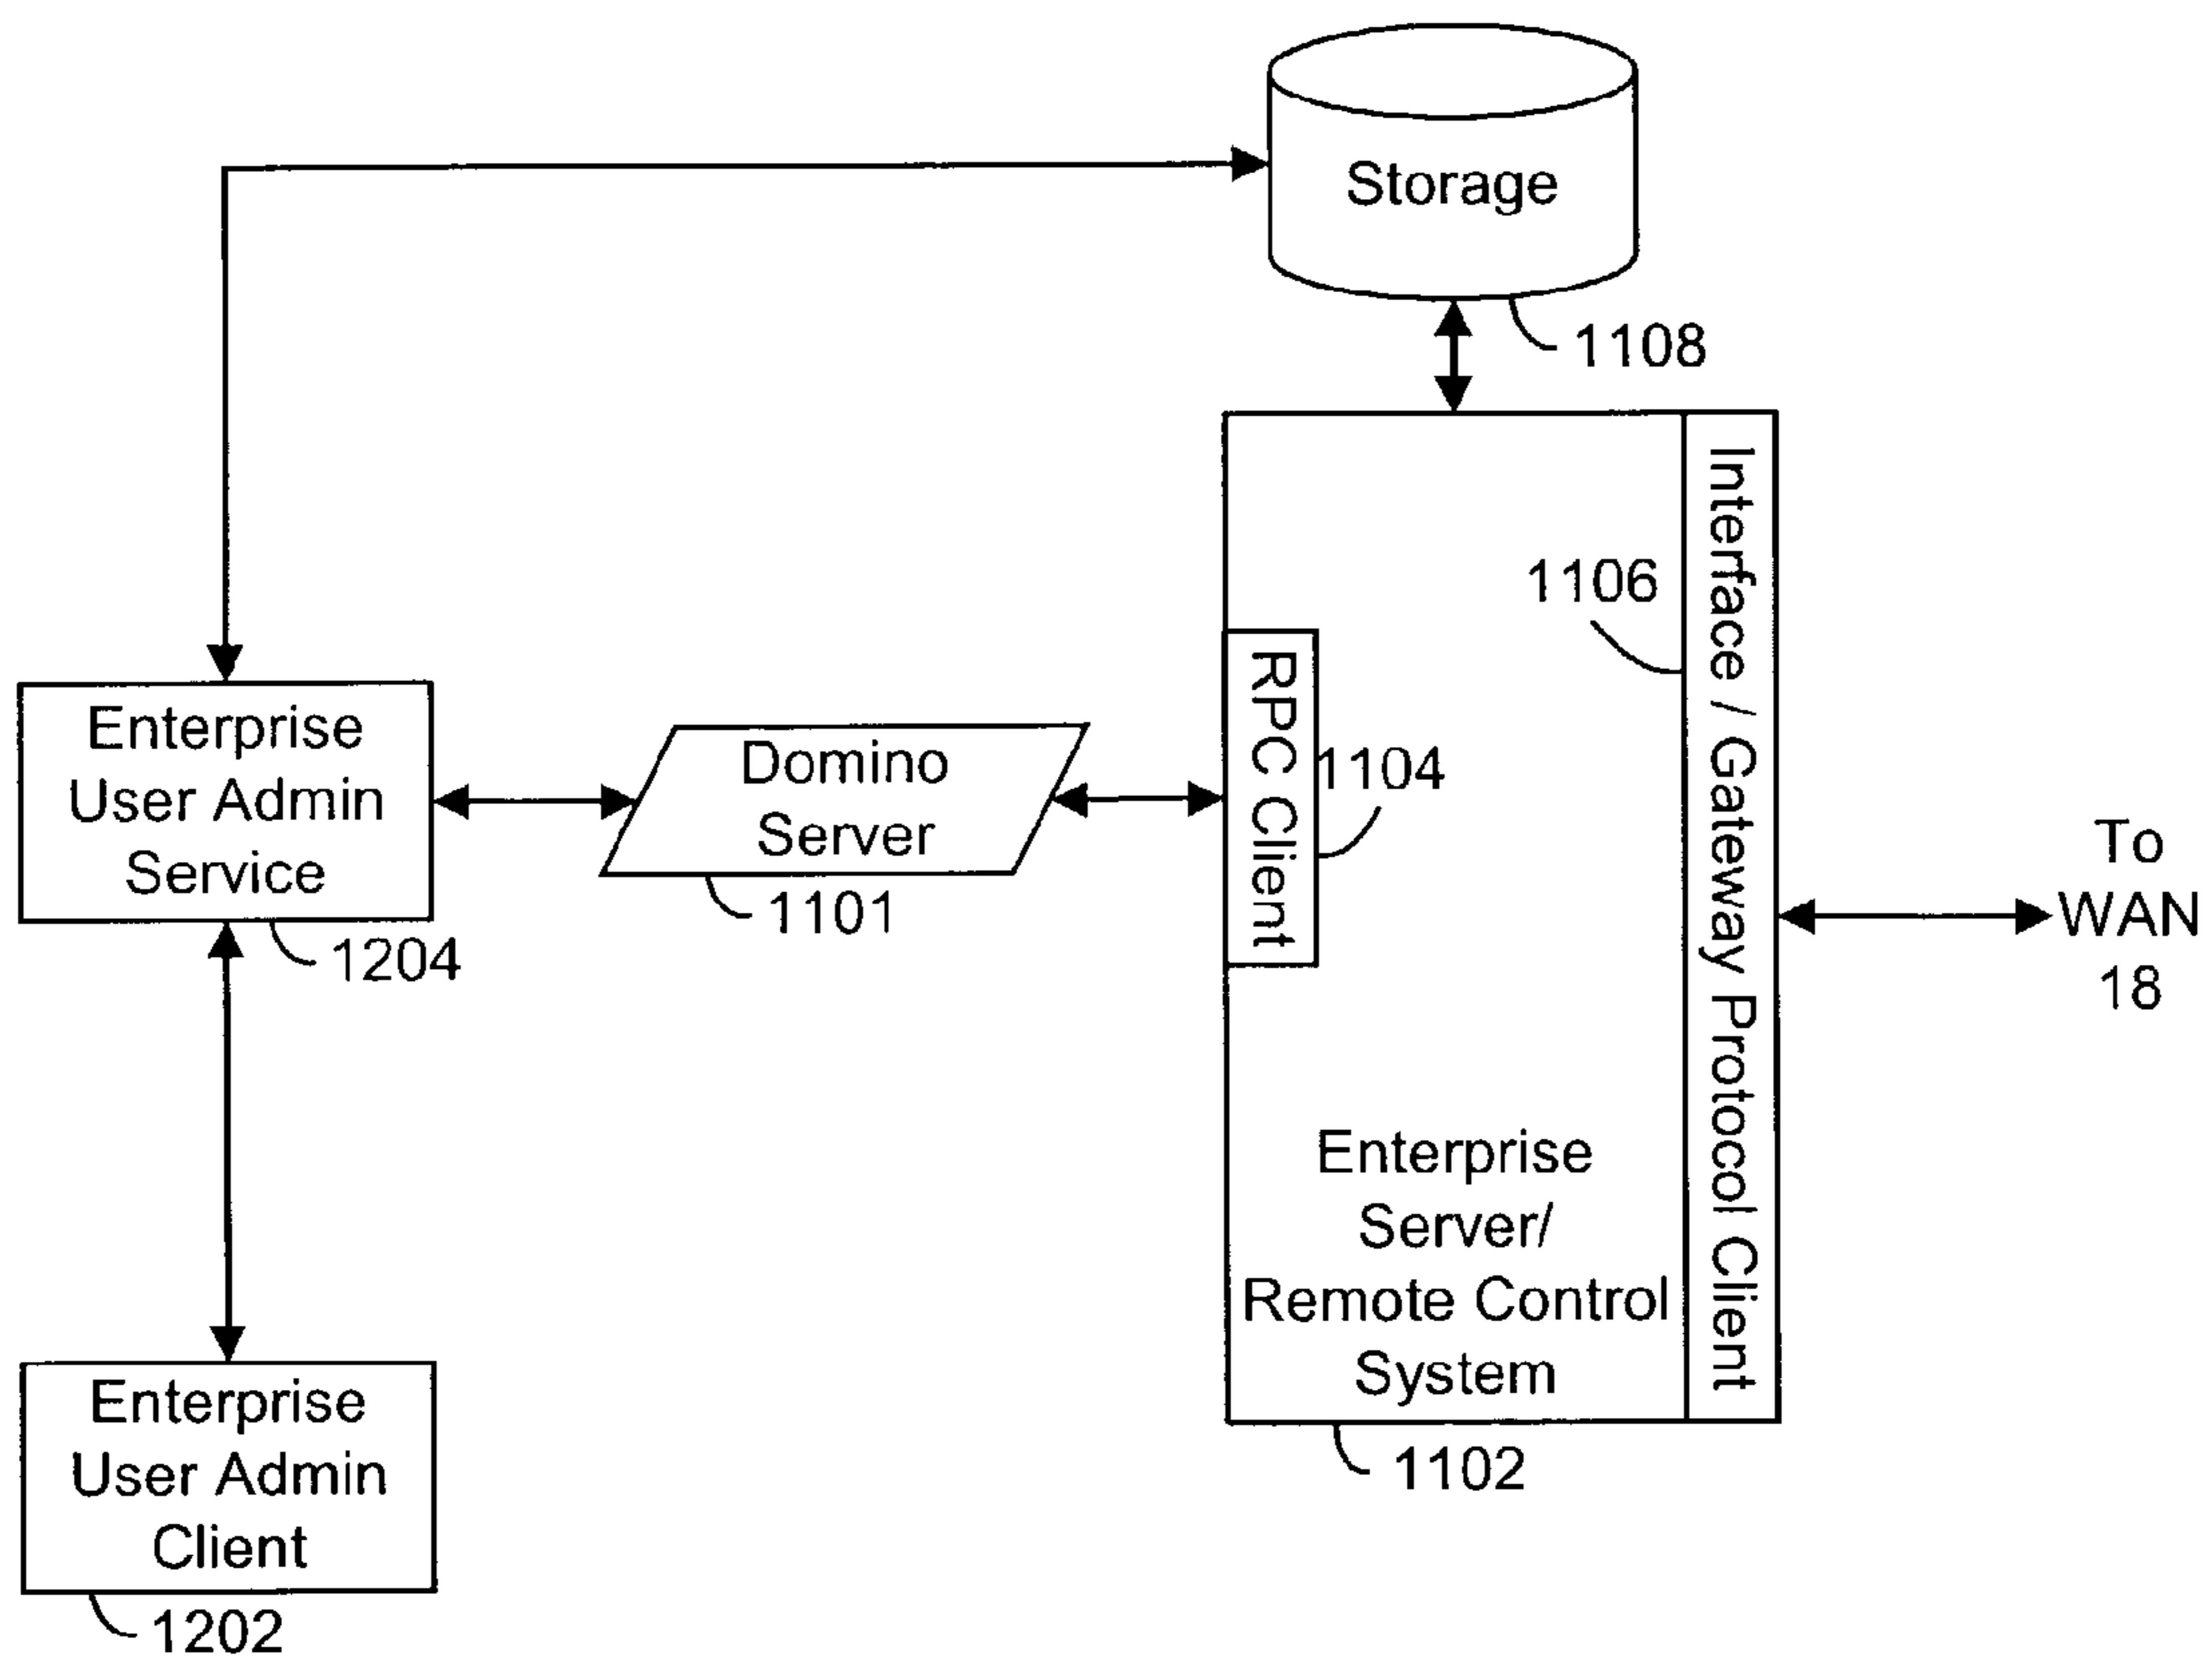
Storage

1108

Interface / Gateway Protocol Client

1106

Enterprise User Admin Service

Domino Server

RPC Client

1104

To WAN 18

1101

1204

Enterprise Server/ Remote Control System

Enterprise User Admin Client

1102

1202